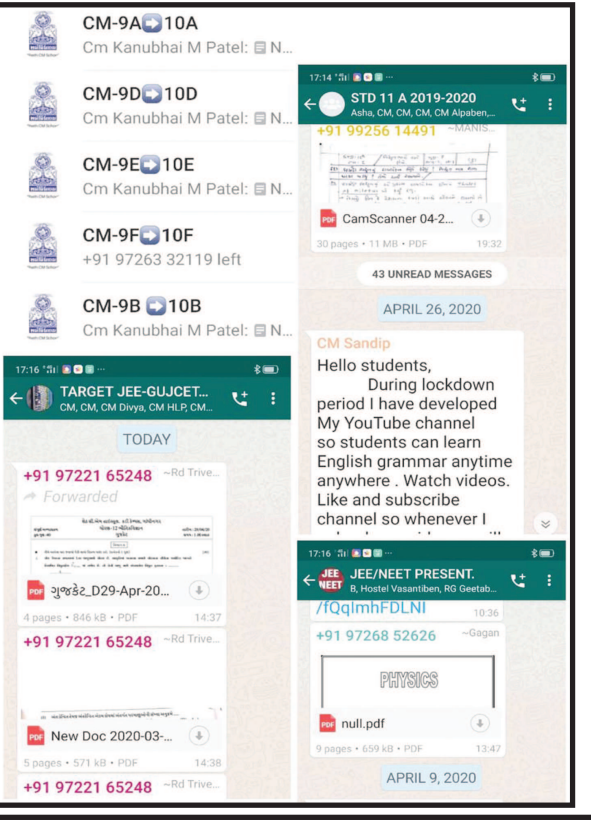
CM-9A 10A
Cm Kanubhai M Patel: N...

CM-9D 10D
Cm Kanubhai M Patel: N...

CM-9E 10E
Cm Kanubhai M Patel: N...

CM-9F 10F
+91 97263 32119 left

CM-9B 10B
Cm Kanubhai M Patel: N...

17:14
STD 11 A 2019-2020
Asha, CM, CM, CM, CM Alpaben,...
+91 99256 14491 ~MANIS...
CamScanner 04-2...
30 pages • 11 MB • PDF 19:32
43 UNREAD MESSAGES
APRIL 26, 2020
CM Sandip
Hello students,
During lockdown period I have developed My YouTube channel so students can learn English grammar anytime anywhere . Watch videos. Like and subscribe channel so whenever I

17:16
TARGET JEE-GUJCET...
CM, CM, CM Divya, CM HLP, CM...
TODAY
+91 97221 65248 ~Rd Trive...
Forwarded
ગુજકેટ_D29-Apr-20...
4 pages • 846 kB • PDF 14:37
+91 97221 65248 ~Rd Trive...
New Doc 2020-03-...
5 pages • 571 kB • PDF 14:38
+91 97221 65248 ~Rd Trive...

17:16
JEE NEET
JEE/NEET PRESENT.
B, Hostel Vasantiben, RG Geetab...
/fQqImhFDLNI 10:36
+91 97268 52626 ~Gagan
PHYSICS
null.pdf
9 pages • 659 kB • PDF 13:47
APRIL 9, 2020